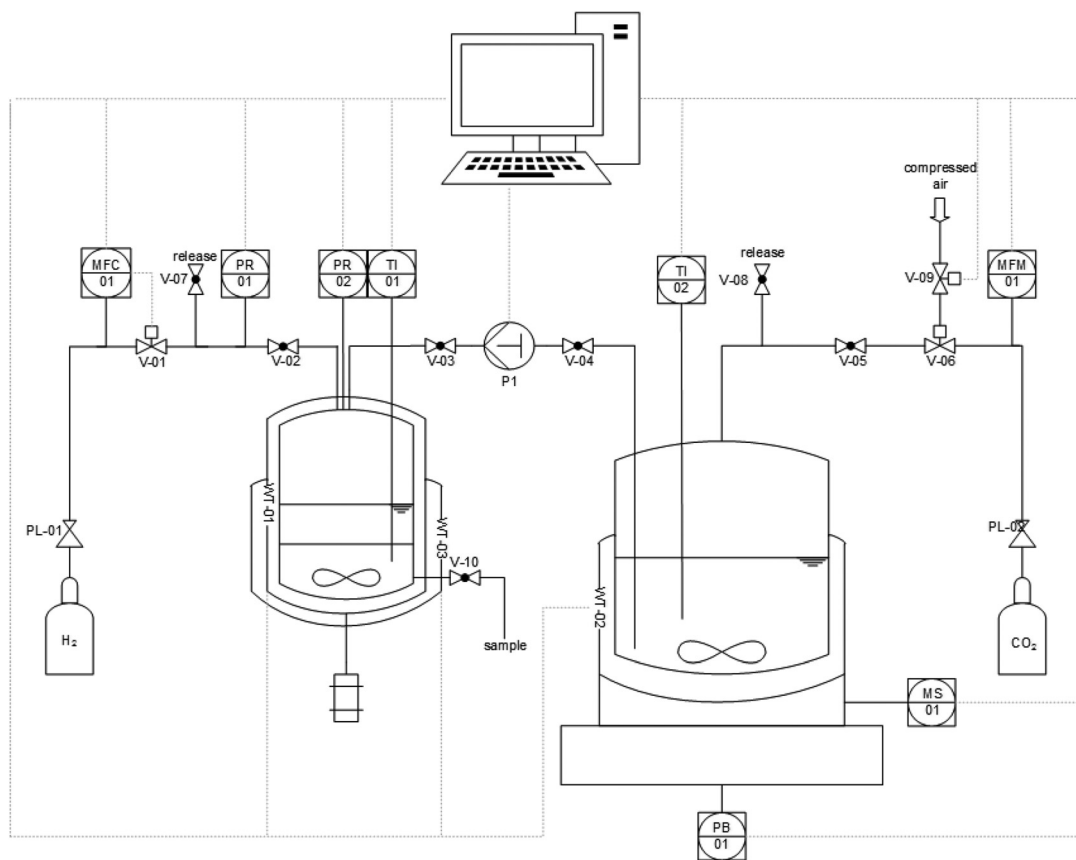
compressed air

MFC
01

release
V-07

PR
01

PR
02

TI
01

TI
02

release
V-08

V-09

MFM
01

V-01
V-02
V-03
P1
V-04
V-05
V-06

WT-01
WT-03
V-10
WT-02

PL-01
PL-02

$H_2$

sample

$CO_2$

MS
01

PB
01